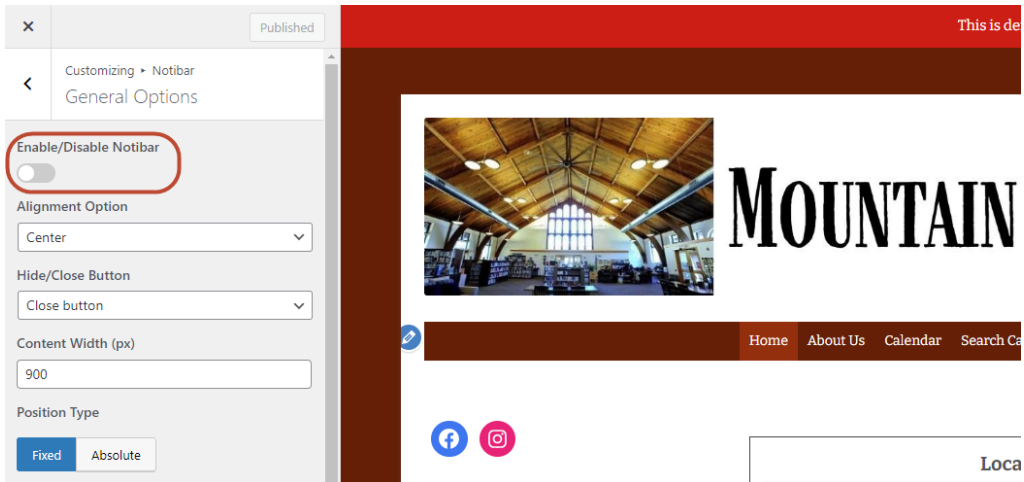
×

Published

Customizing ▸ Notibar
General Options

Enable/Disable Notibar

Alignment Option
Center

Hide/Close Button
Close button

Content Width (px)
900

Position Type
Fixed
Absolute

This is de

MOUNTAIN

Home
About Us
Calendar
Search Ca

Loca